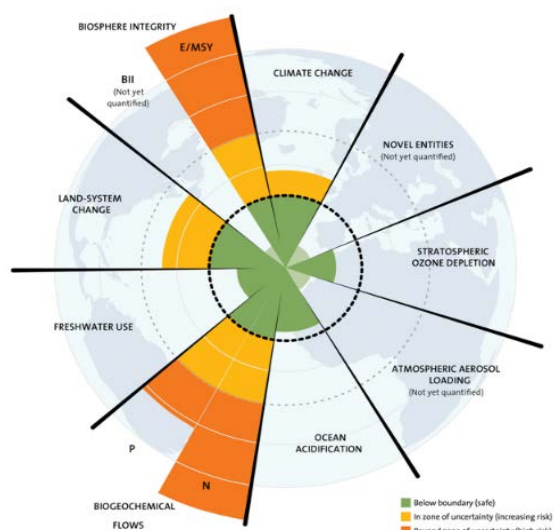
BIOSPHERE INTEGRITY

E/MSY

BII
(Not yet quantified)

CLIMATE CHANGE

NOVEL ENTITIES
(Not yet quantified)

LAND-SYSTEM CHANGE

STRATOSPHERIC OZONE DEPLETION

FRESHWATER USE

ATMOSPHERIC AEROSOL LOADING
(Not yet quantified)

OCEAN ACIDIFICATION

P

N

BIOGEOCHEMICAL FLOWS

Below boundary (safe)
In zone of uncertainty (increasing risk)
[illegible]